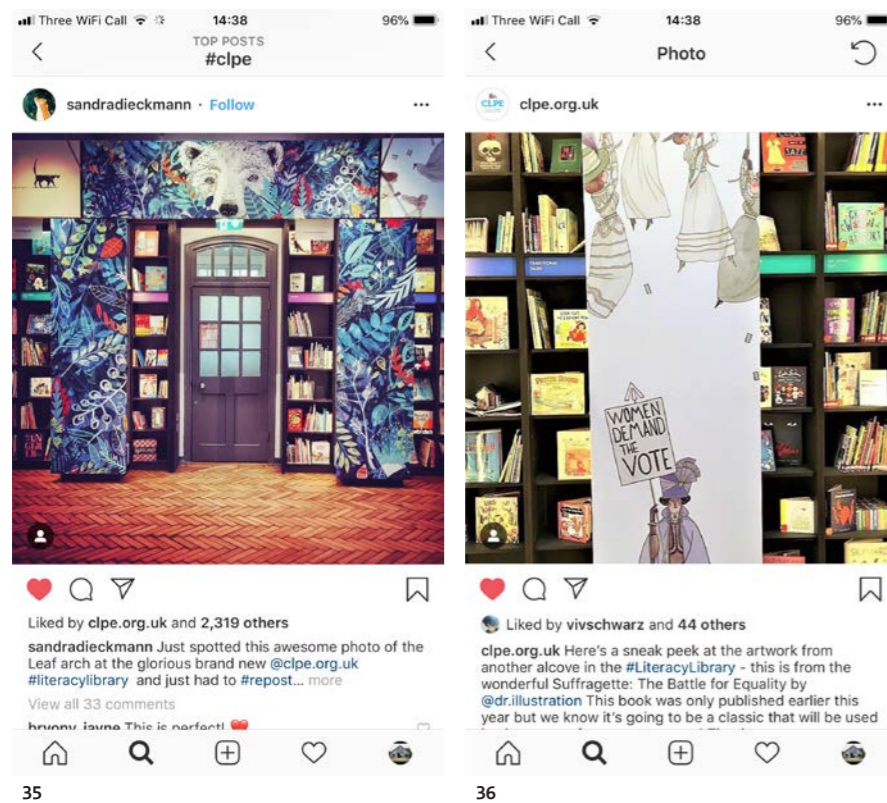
Three WiFi Call 14:38 96%

TOP POSTS
#clpe

sandradieckmann · Follow

Liked by clpe.org.uk and 2,319 others

sandradieckmann Just spotted this awesome photo of the Leaf arch at the glorious brand new @clpe.org.uk #literacylibrary and just had to #repost... more

View all 33 comments

bryony_jayne This is perfect! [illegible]

35

Three WiFi Call 14:38 96%

Photo

clpe.org.uk

WOMEN DEMAND THE VOTE

Liked by vivschwarz and 44 others

clpe.org.uk Here's a sneak peek at the artwork from another alcove in the #LiteracyLibrary - this is from the wonderful Suffragette: The Battle for Equality by @dr.illustration This book was only published earlier this year but we know it's going to be a classic that will be used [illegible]

36